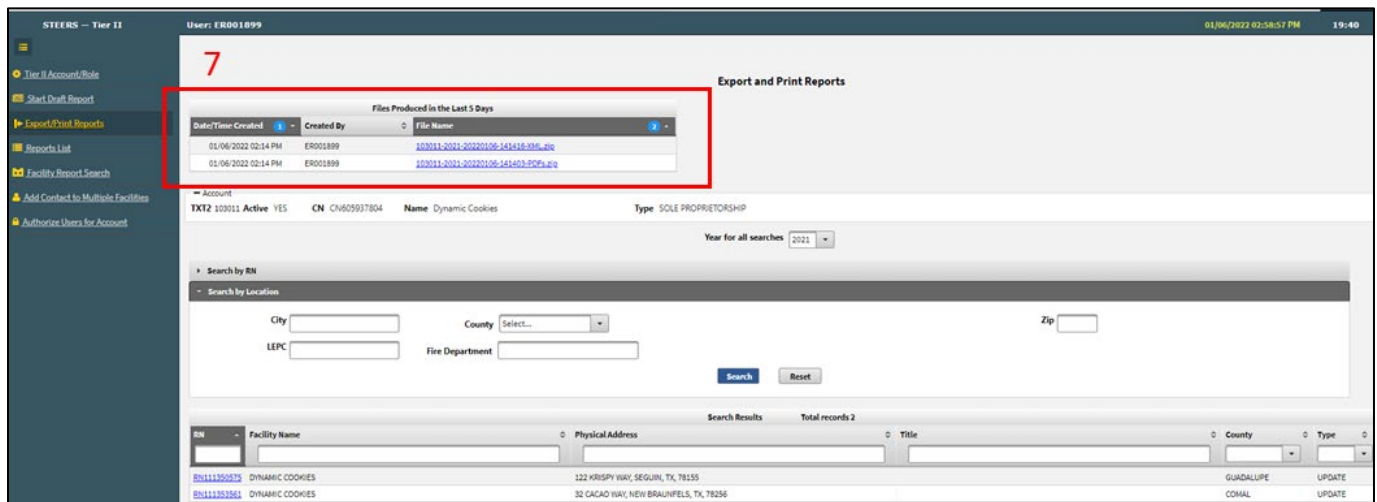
STEERS — Tier II

User: ER001899

01/06/2022 02:58:57 PM

19:40

Tier II Account/Role

Start Draft Report

Export/Print Reports

Reports List

Facility Report Search

Add Contact to Multiple Facilities

Authorize Users for Account

7

Export and Print Reports

Files Produced in the Last 5 Days

| Date/Time Created 1 | Created By | File Name 2 |
|---|---|---|
| 01/06/2022 02:14 PM | ER001899 | 103011-2021-20220106-141416-XML.zip |
| 01/06/2022 02:14 PM | ER001899 | 103011-2021-20220106-141403-PDFs.zip |

Account

TXT2 103011 Active YES CN CN605937804 Name Dynamic Cookies Type SOLE PROPRIETORSHIP

Year for all searches 2021

Search by RN

Search by Location

City

County Select...

Zip

LEPC

Fire Department

Search Reset

Search Results Total records 2

| RN | Facility Name | Physical Address | Title | County | Type |
|---|---|---|---|---|---|
| RN111350575 | DYNAMIC COOKIES | 122 KRISPY WAY, SEGUIN, TX, 78155 | | GUADALUPE | UPDATE |
| RN111353561 | DYNAMIC COOKIES | 32 CACAO WAY, NEW BRAUNFELS, TX, 78256 | | COMAL | UPDATE |